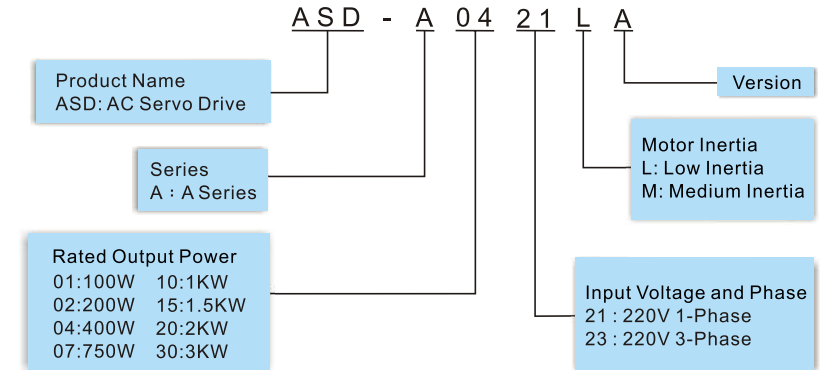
ASD - A 04 21 L A

Product Name
ASD: AC Servo Drive

Series
A : A Series

Rated Output Power
01:100W 10:1KW
02:200W 15:1.5KW
04:400W 20:2KW
07:750W 30:3KW

Version

Motor Inertia
L: Low Inertia
M: Medium Inertia

Input Voltage and Phase
21 : 220V 1-Phase
23 : 220V 3-Phase